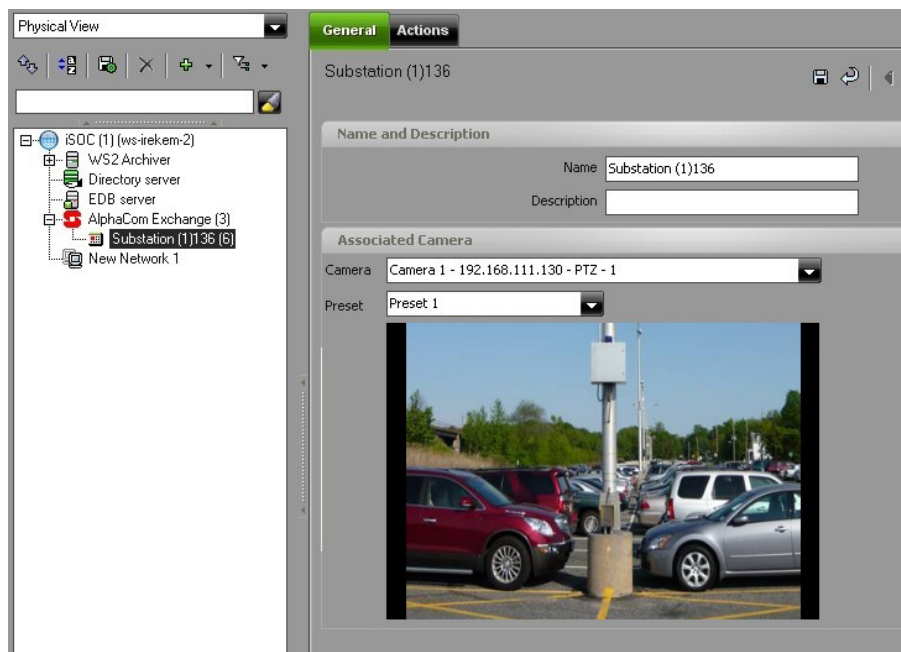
Physical View

iSOC (1) (ws-irekem-2)
WS2 Archiver
Directory server
EDB server
AlphaCom Exchange (3)
Substation (1)136 (6)
New Network 1

General
Actions

Substation (1)136

Name and Description
Name Substation (1)136
Description

Associated Camera
Camera Camera 1 - 192.168.111.130 - PTZ - 1
Preset Preset 1